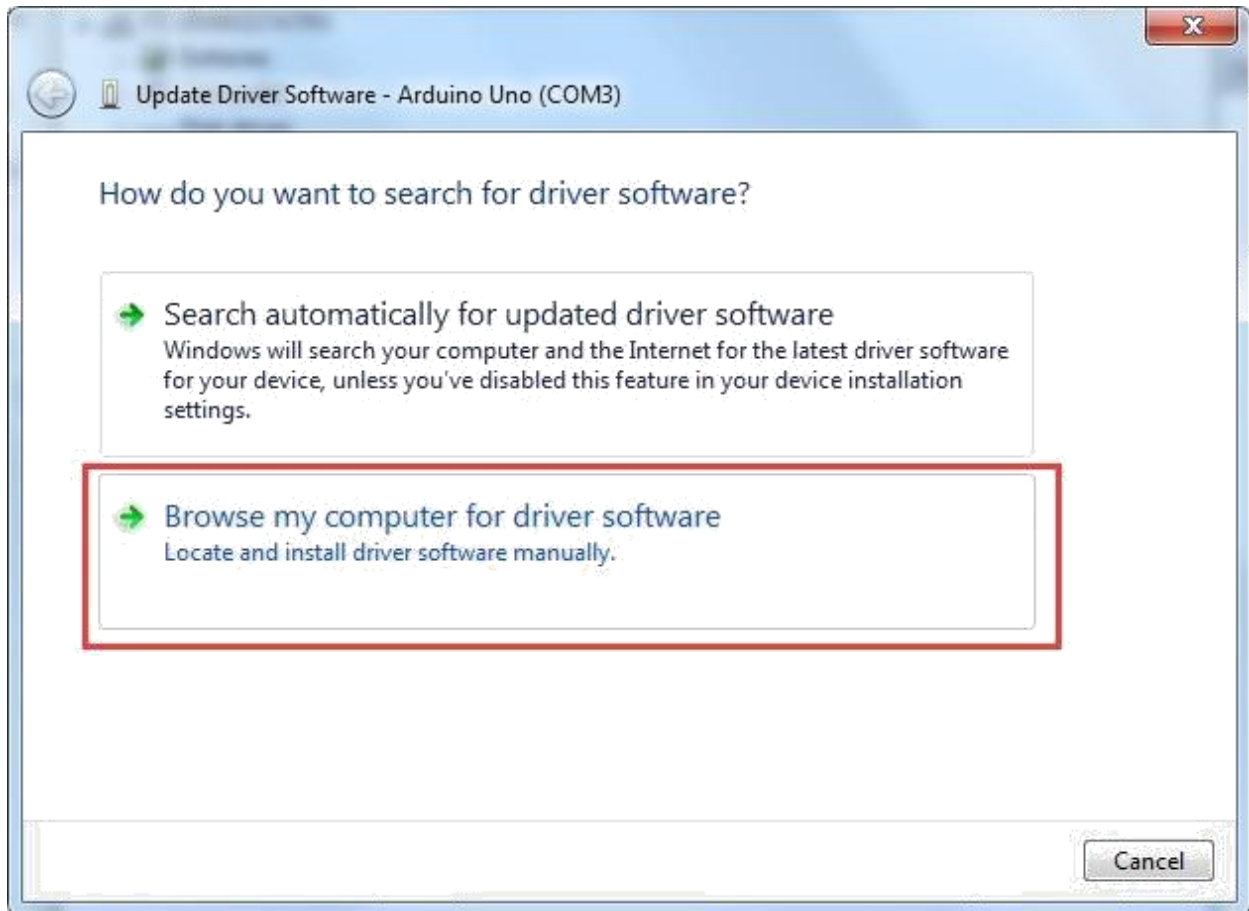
Update Driver Software - Arduino Uno (COM3)

How do you want to search for driver software?

Search automatically for updated driver software
Windows will search your computer and the Internet for the latest driver software for your device, unless you've disabled this feature in your device installation settings.

Browse my computer for driver software
Locate and install driver software manually.

Cancel